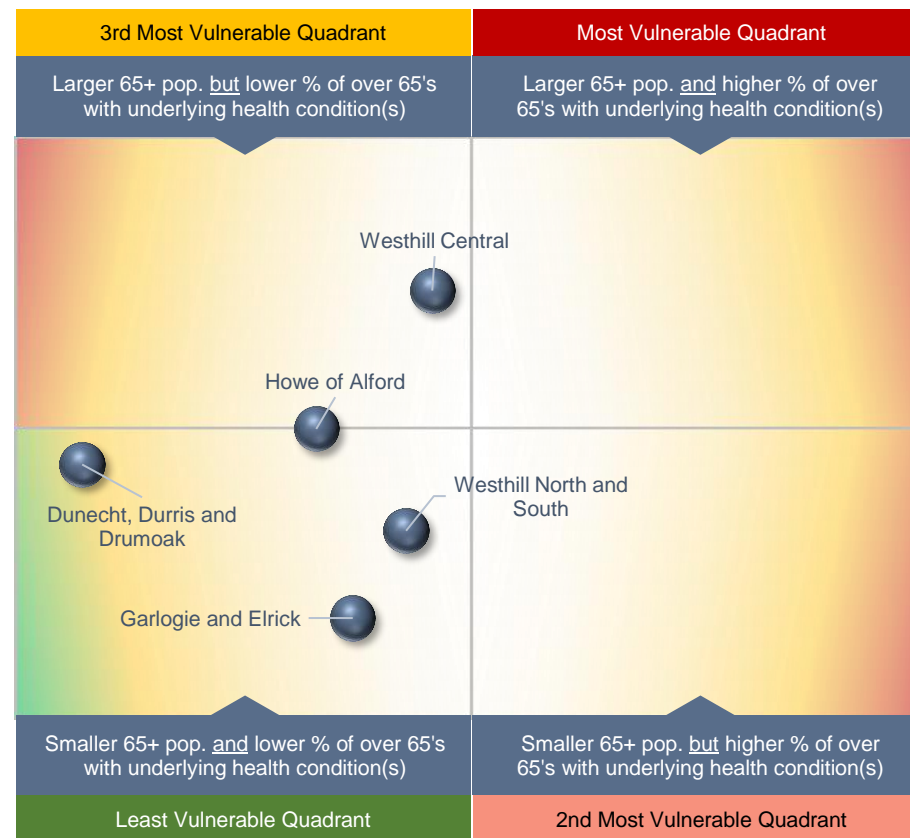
3rd Most Vulnerable Quadrant

Larger 65+ pop. but lower % of over 65's with underlying health condition(s)

Most Vulnerable Quadrant

Larger 65+ pop. and higher % of over 65's with underlying health condition(s)

Westhill Central

Howe of Alford

Dunecht, Durris and Drumoak

Westhill North and South

Garlogie and Elrick

Smaller 65+ pop. and lower % of over 65's with underlying health condition(s)

Least Vulnerable Quadrant

Smaller 65+ pop. but higher % of over 65's with underlying health condition(s)

2nd Most Vulnerable Quadrant